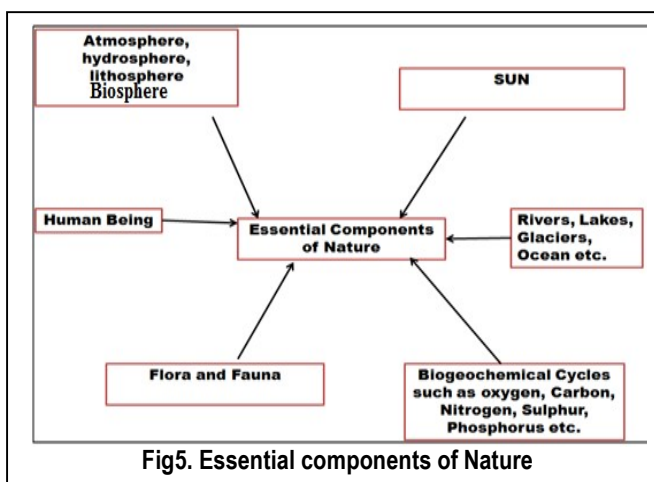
Atmosphere, hydrosphere, lithosphere
Biosphere

SUN

Human Being

Essential Components of Nature

Rivers, Lakes, Glaciers, Ocean etc.

Flora and Fauna

Biogeochemical Cycles such as oxygen, Carbon, Nitrogen, Sulphur, Phosphorus etc.

Fig5. Essential components of Nature